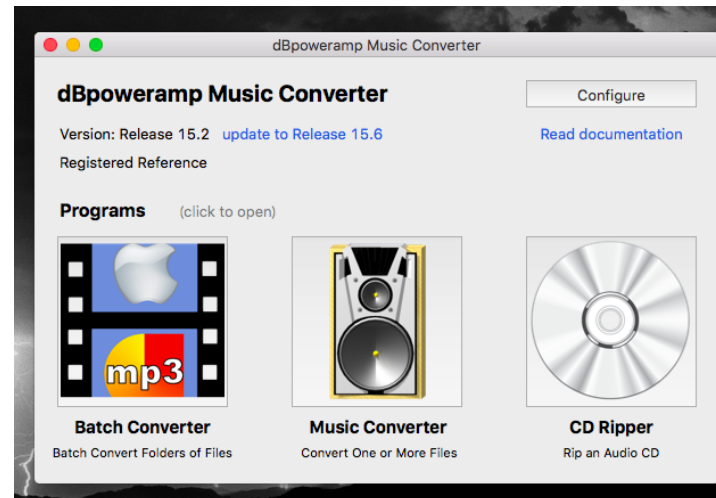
dBpoweramp Music Converter

dBpoweramp Music Converter

Configure

Version: Release 15.2 update to Release 15.6

Read documentation

Registered Reference

Programs (click to open)

mp3

Batch Converter
Batch Convert Folders of Files

Music Converter
Convert One or More Files

CD Ripper
Rip an Audio CD